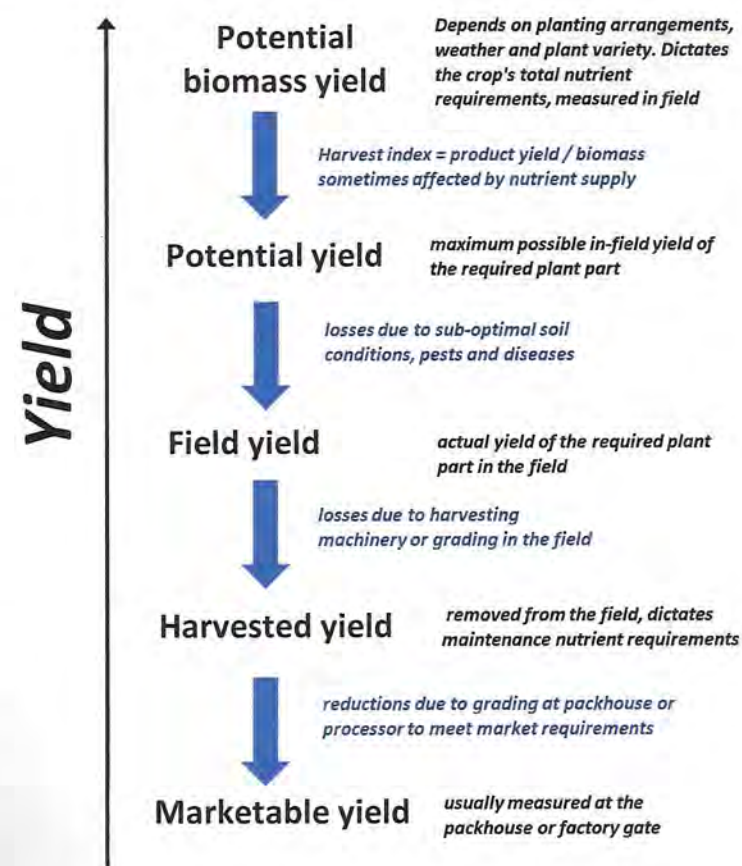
Yield

Potential biomass yield

Depends on planting arrangements, weather and plant variety. Dictates the crop's total nutrient requirements, measured in field

Harvest index = product yield / biomass sometimes affected by nutrient supply

Potential yield

maximum possible in-field yield of the required plant part

losses due to sub-optimal soil conditions, pests and diseases

Field yield

actual yield of the required plant part in the field

losses due to harvesting machinery or grading in the field

Harvested yield

removed from the field, dictates maintenance nutrient requirements

reductions due to grading at packhouse or processor to meet market requirements

Marketable yield

usually measured at the packhouse or factory gate